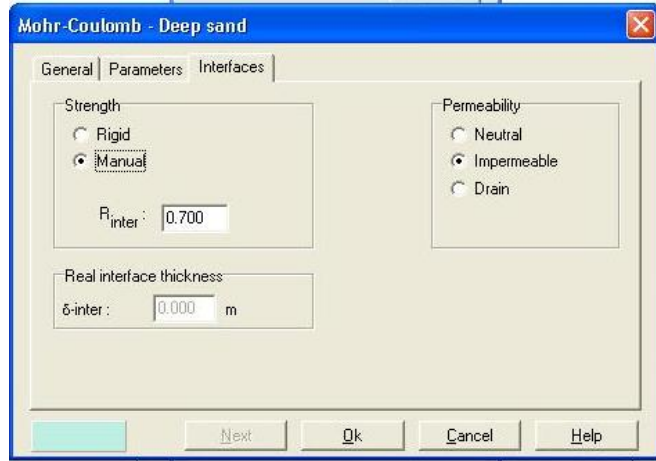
Mohr-Coulomb - Deep sand

General | Parameters | Interfaces

Strength
Rigid
Manual

$R_{inter}$: 0.700

Permeability
Neutral
Impermeable
Drain

Real interface thickness
δ-inter : 0.000 m

Next
Ok
Cancel
Help